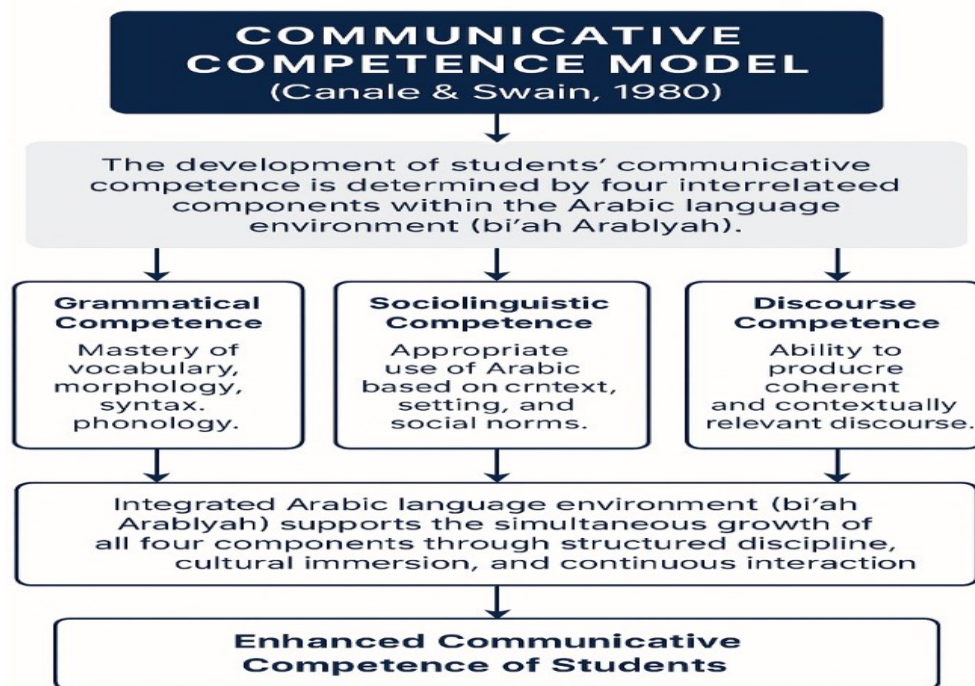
COMMUNICATIVE COMPETENCE MODEL
(Canale & Swain, 1980)

The development of students' communicative competence is determined by four interrelateed components within the Arabic language environment (bi'ah Arablyah).

Grammatical Competence
Mastery of vocabulary, morphology, syntax. phonology.

Sociolinguistic Competence
Appropriate use of Arabic based on crntext, setting, and social norms.

Discourse Competence
Ability to producre coherent and contextually relevant discourse.

Integrated Arabic language environment (bi'ah Arablyah) supports the simultaneous growth of all four components through structured discipline, cultural immersion, and continuous interaction

Enhanced Communicative Competence of Students